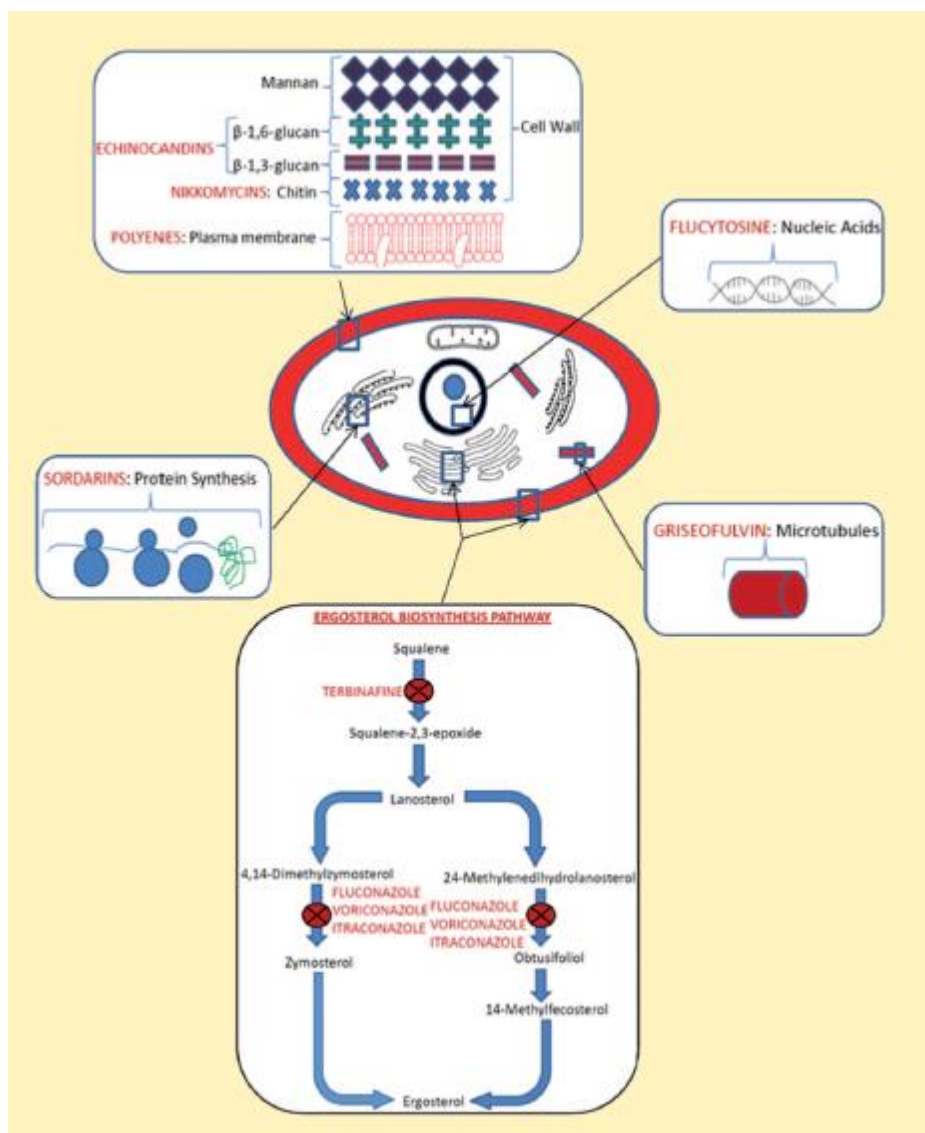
Mannan

ECHINOCANDINS β-1,6-glucan

β-1,3-glucan

Cell Wall

NIKKOMYCINS: Chitin

POLYENES: Plasma membrane

FLUCYTOSINE: Nucleic Acids

SORDARINS: Protein Synthesis

GRISEOFULVIN: Microtubules

ERGOSTEROL BIOSYNTHESIS PATHWAY

Squalene

TERBINAFINE

Squalene-2,3-epoxide

Lanosterol

4,14-Dimethylzymosterol

FLUCONAZOLE
VORICONAZOLE
ITRACONAZOLE

24-Methylenedihydrolanosterol

FLUCONAZOLE
VORICONAZOLE
ITRACONAZOLE

Zymosterol

Obtusifoliol

14-Methylfecosterol

Ergosterol